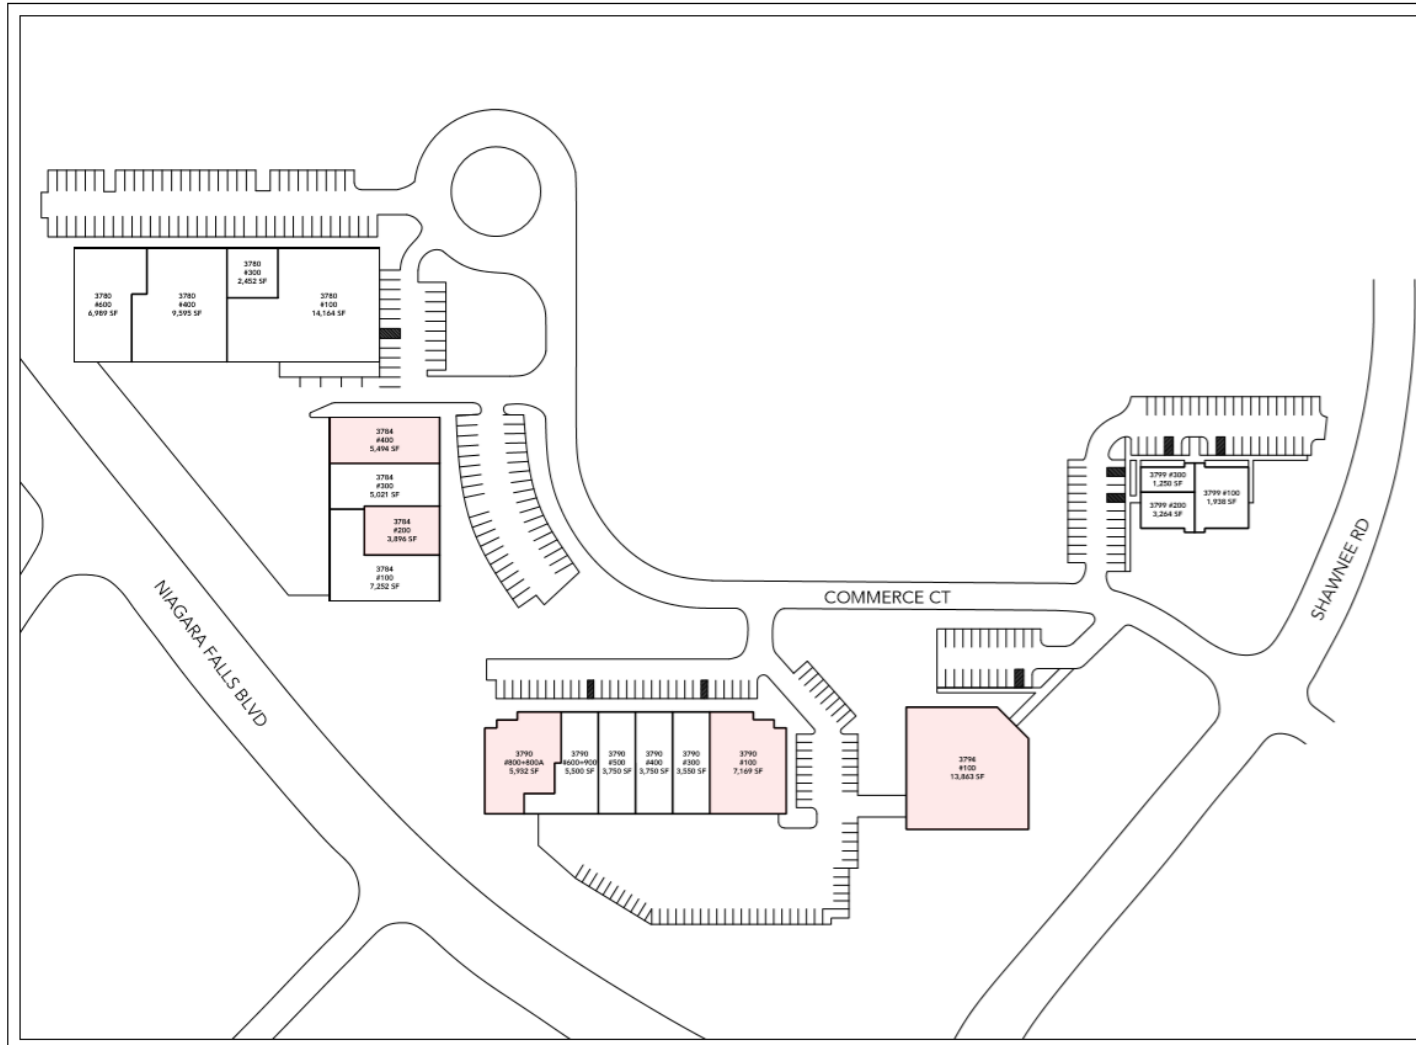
3780
#300
2,452 SF

3780
#600
6,989 SF

3780
#400
9,595 SF

3780
#100
14,164 SF

3784
#400
5,494 SF

3784
#300
5,021 SF

3784
#200
3,896 SF

3784
#100
7,252 SF

3799 #300
1,250 SF

3799 #200
3,264 SF

3799 #100
1,938 SF

COMMERCE CT

SHAWNEE RD

NIAGARA FALLS BLVD

3790
#800+800A
5,932 SF

3790
#600+900
5,500 SF

3790
#500
3,750 SF

3790
#400
3,750 SF

3790
#300
3,550 SF

3790
#100
7,169 SF

3796
#100
13,863 SF